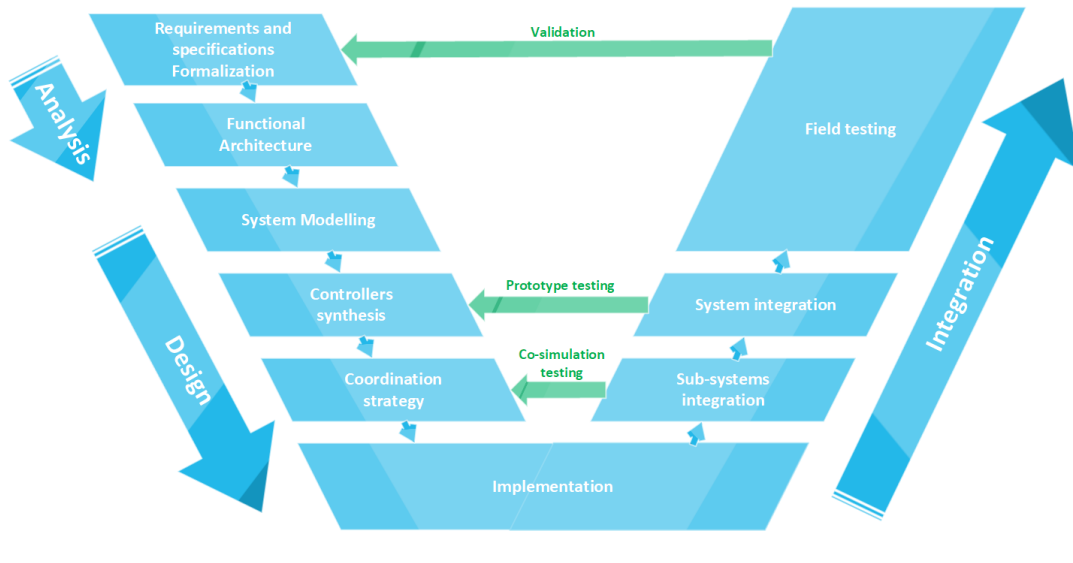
Analysis

Requirements and specifications Formalization

Validation

Field testing

Functional Architecture

System Modelling

Design

Controllers synthesis

Prototype testing

System integration

Integration

Coordination strategy

Co-simulation testing

Sub-systems integration

Implementation